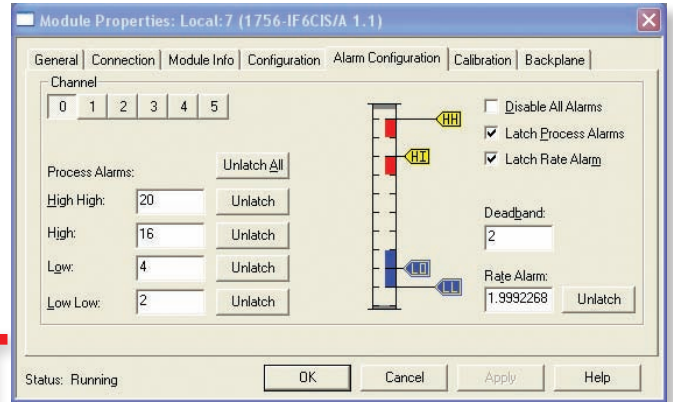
Module Properties: Local:7 (1756-IF6CIS/A 1.1)

General | Connection | Module Info | Configuration | Alarm Configuration | Calibration | Backplane

Channel

0 1 2 3 4 5

Process Alarms:

Unlatch All

High High: 20 Unlatch

High: 16 Unlatch

Low: 4 Unlatch

Low Low: 2 Unlatch

HH

HI

LO

LL

Disable All Alarms

Latch Process Alarms

Latch Rate Alarm

Deadband:

2

Rate Alarm:

1.9992268 Unlatch

Status: Running

OK Cancel Apply Help